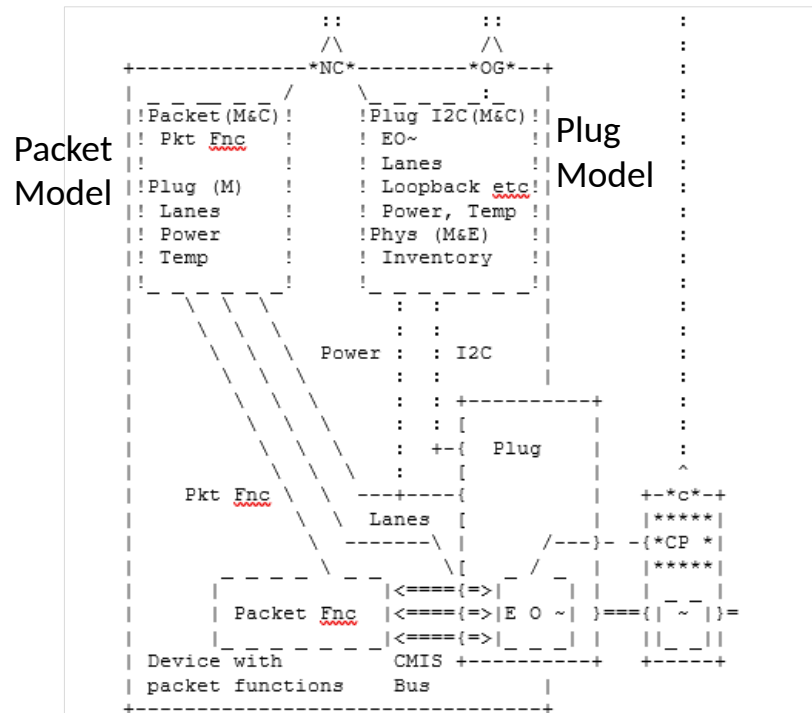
Packet Model

Plug Model

NC

OG

!Packet(M&C)
! Pkt Fnc
!Plug (M)
! Lanes
! Power
! Temp

!Plug I2C(M&C)
! EO~
! Lanes
! Loopback etc
! Power, Temp
!Phys (M&E)
! Inventory

Power

I2C

Plug

Pkt Fnc

Lanes

*c*

*****
*CP *
*****

~

Packet Fnc

<===={=>
<===={=>
<===={=>

E O ~

Device with packet functions

CMIS Bus